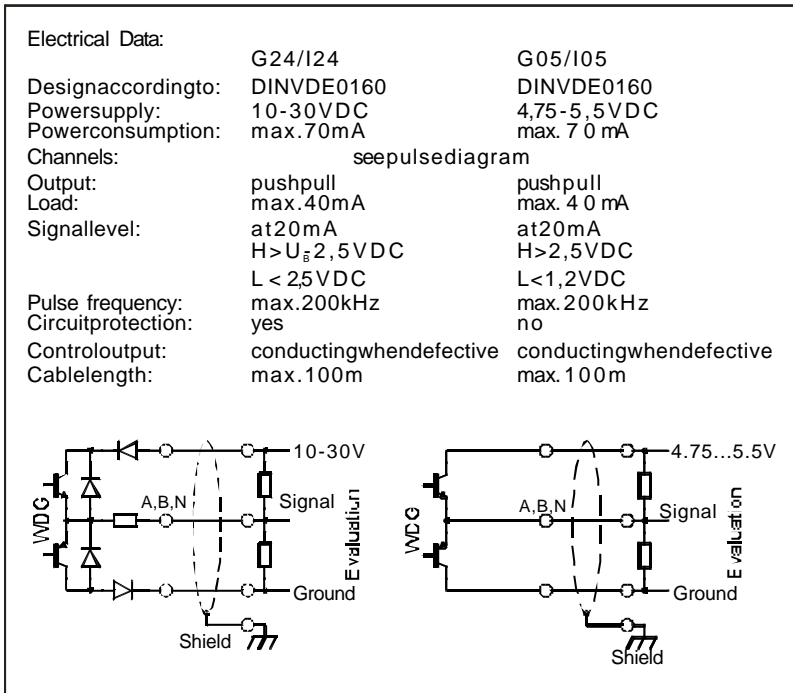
Electrical Data:

| | G24/I24 | G05/I05 |
|---|---|---|
| Designaccordingto: | DINVDE0160 | DINVDE0160 |
| Powersupply: | 10-30VDC | 4,75-5,5VDC |
| Powerconsumption: | max.70mA | max. 70mA |
| Channels: | seepulsediagram | |
| Output: | pushpull | pushpull |
| Load: | max.40mA | max. 40mA |
| Signallevel: | at20mA | at20mA |
| | H>$U_B$2,5VDC | H>2,5VDC |
| | L<2,5VDC | L<1,2VDC |
| Pulse frequency: | max.200kHz | max.200kHz |
| Circuitprotection: | yes | no |
| Controloutput: | conductingwhendefective | conductingwhendefective |
| Cablelength: | max.100m | max.100m |

10-30V
WDG
A,B,N
Signal
Evaluation
Ground
Shield

4.75...5.5V
WDG
A,B,N
Signal
Evaluation
Ground
Shield